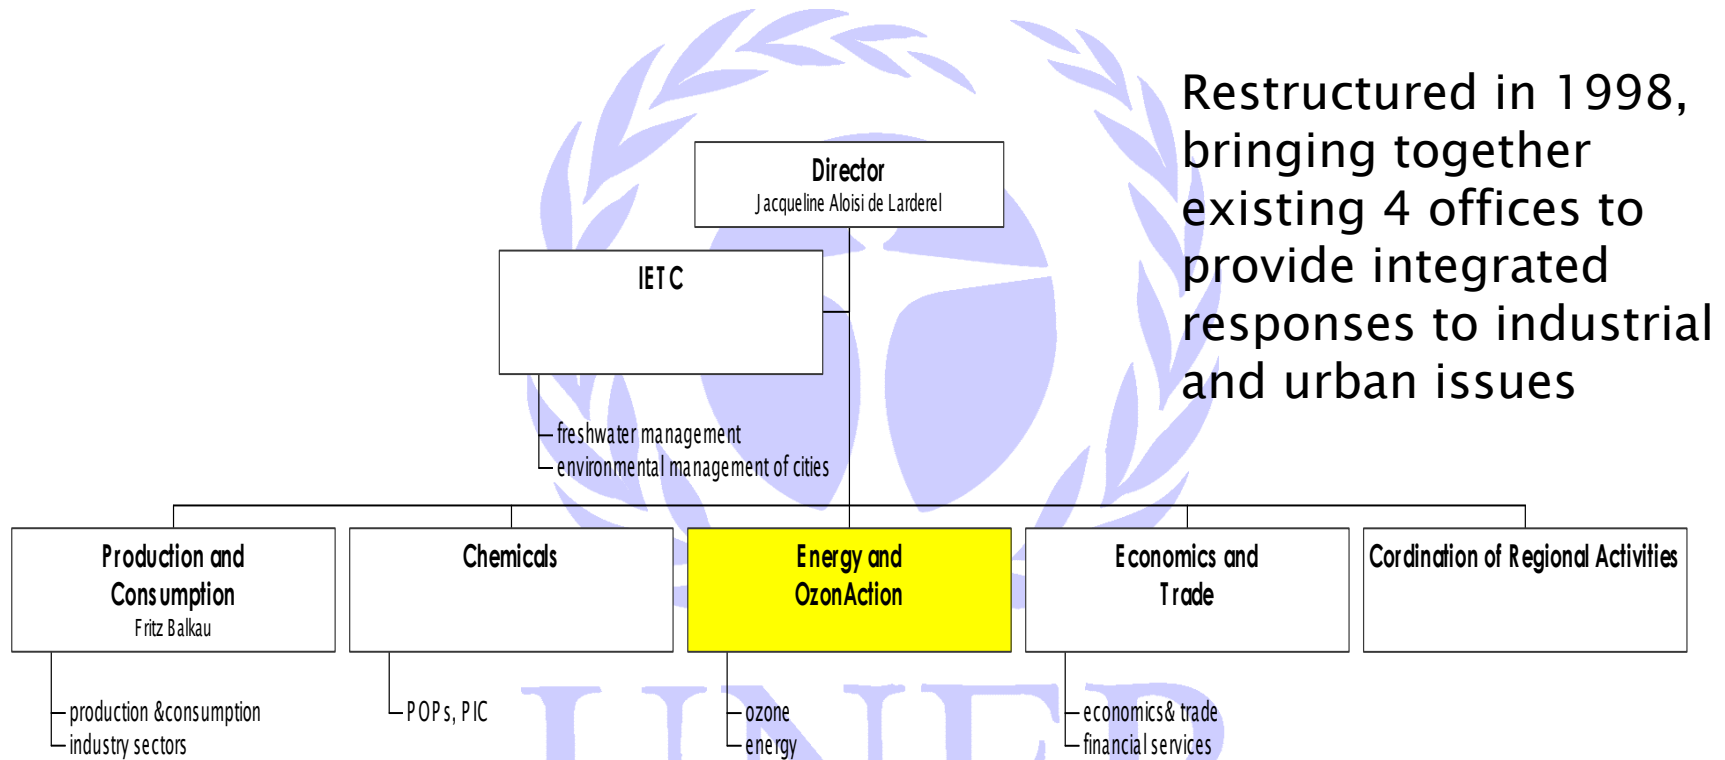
Restructured in 1998, bringing together existing 4 offices to provide integrated responses to industrial and urban issues

Director
Jacqueline Aloisi de Larderel

IETC

freshwater management
environmental management of cities

Production and Consumption
Fritz Balkau

Chemicals

Energy and OzonAction

Economics and Trade

Cordination of Regional Activities

production &consumption
industry sectors

POPs, PIC

ozone
energy

economics& trade
financial services